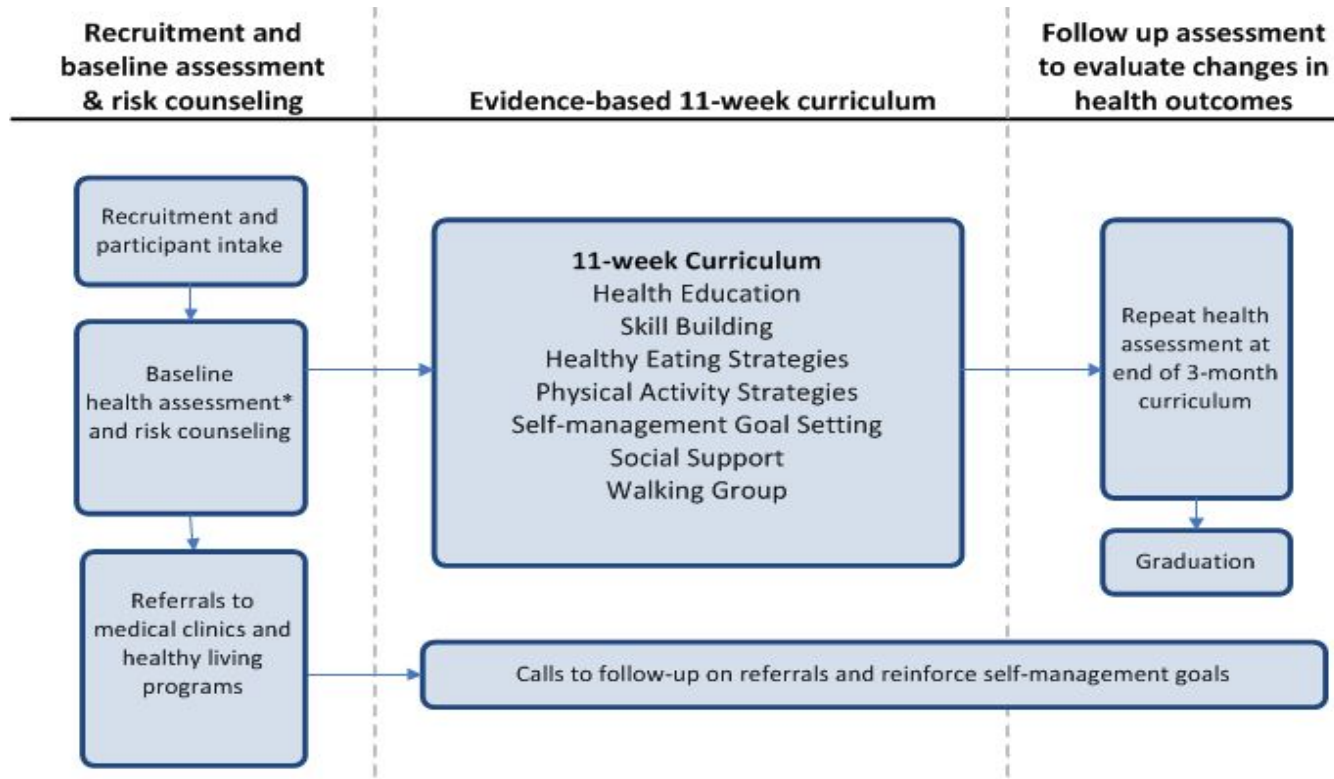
Recruitment and baseline assessment & risk counseling

Evidence-based 11-week curriculum

Follow up assessment to evaluate changes in health outcomes

Recruitment and participant intake

Baseline health assessment* and risk counseling

Referrals to medical clinics and healthy living programs

11-week Curriculum
Health Education
Skill Building
Healthy Eating Strategies
Physical Activity Strategies
Self-management Goal Setting
Social Support
Walking Group

Repeat health assessment at end of 3-month curriculum

Graduation

Calls to follow-up on referrals and reinforce self-management goals